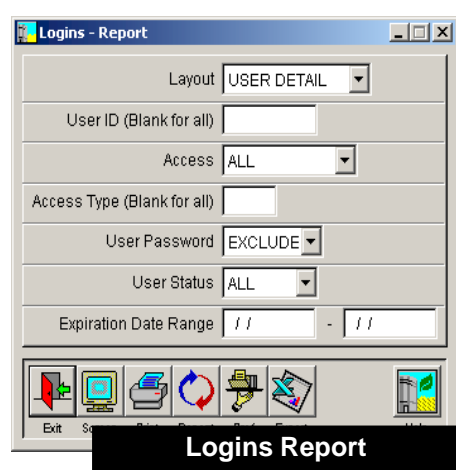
Logins - Report

Layout USER DETAIL

User ID (Blank for all)

Access ALL

Access Type (Blank for all)

User Password EXCLUDE

User Status ALL

Expiration Date Range / / - / /

Exit Sc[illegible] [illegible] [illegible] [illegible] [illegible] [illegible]

Logins Report